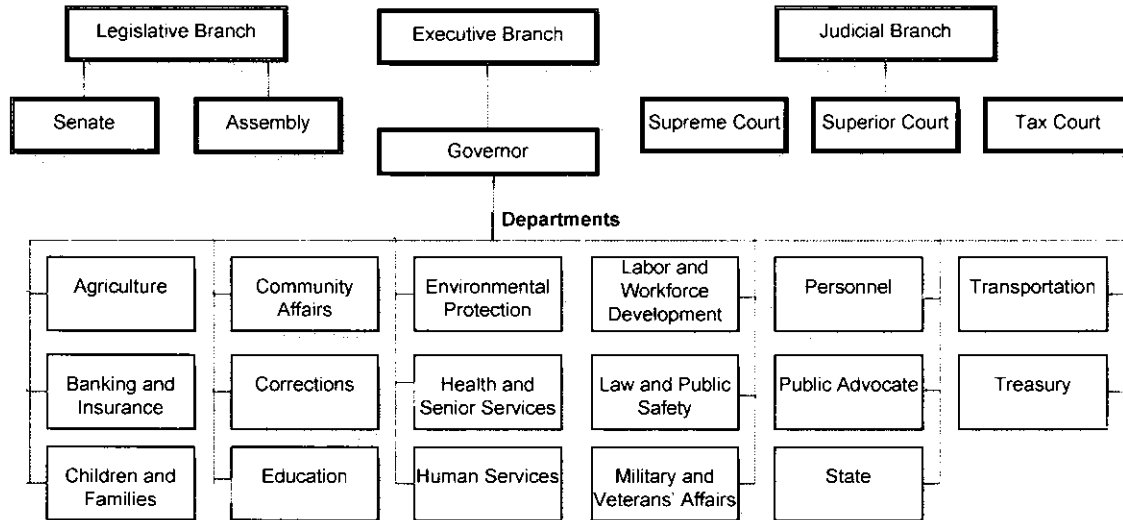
Legislative Branch

Senate

Assembly

Executive Branch

Governor

Judicial Branch

Supreme Court

Superior Court

Tax Court

Departments

Agriculture

Banking and Insurance

Children and Families

Community Affairs

Corrections

Education

Environmental Protection

Health and Senior Services

Human Services

Labor and Workforce Development

Law and Public Safety

Military and Veterans' Affairs

Personnel

Public Advocate

State

Transportation

Treasury